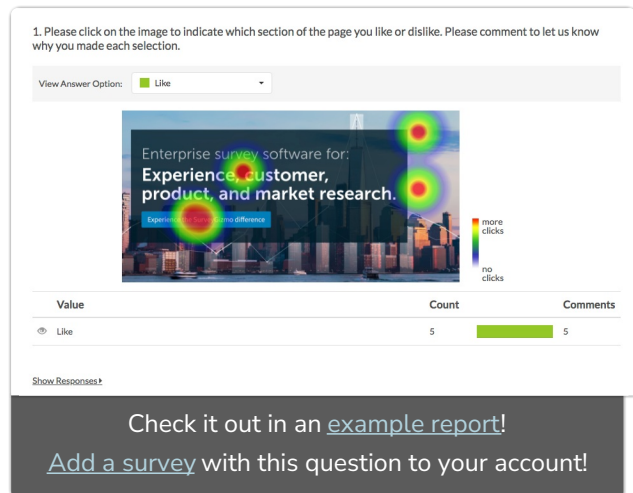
1. Please click on the image to indicate which section of the page you like or dislike. Please comment to let us know why you made each selection.

View Answer Option: Like

Enterprise survey software for:
Experience, customer, product, and market research.

Experience the SurveyGizmo difference

more clicks

no clicks

| Value | Count | Comments |
|---|---|---|
| Like | 5 | 5 |

Show Responses ▸

Check it out in an example report!

Add a survey with this question to your account!